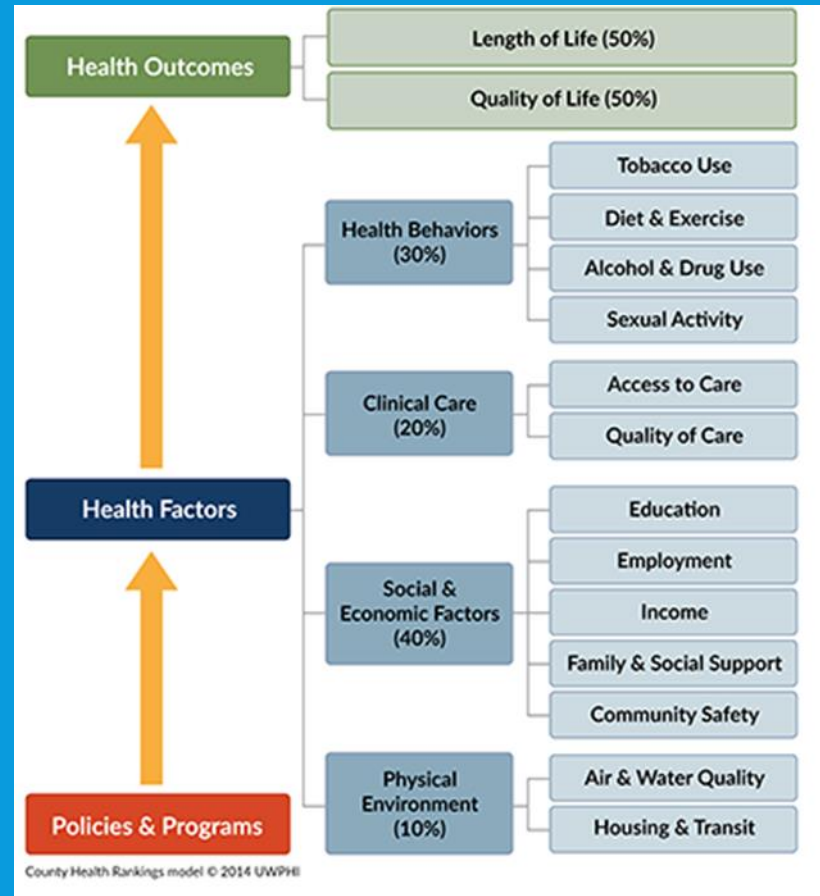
Health Outcomes

Length of Life (50%)

Quality of Life (50%)

Health Factors

Health Behaviors (30%)

Tobacco Use

Diet & Exercise

Alcohol & Drug Use

Sexual Activity

Clinical Care (20%)

Access to Care

Quality of Care

Social & Economic Factors (40%)

Education

Employment

Income

Family & Social Support

Community Safety

Physical Environment (10%)

Air & Water Quality

Housing & Transit

Policies & Programs

County Health Rankings model © 2014 UWPHI